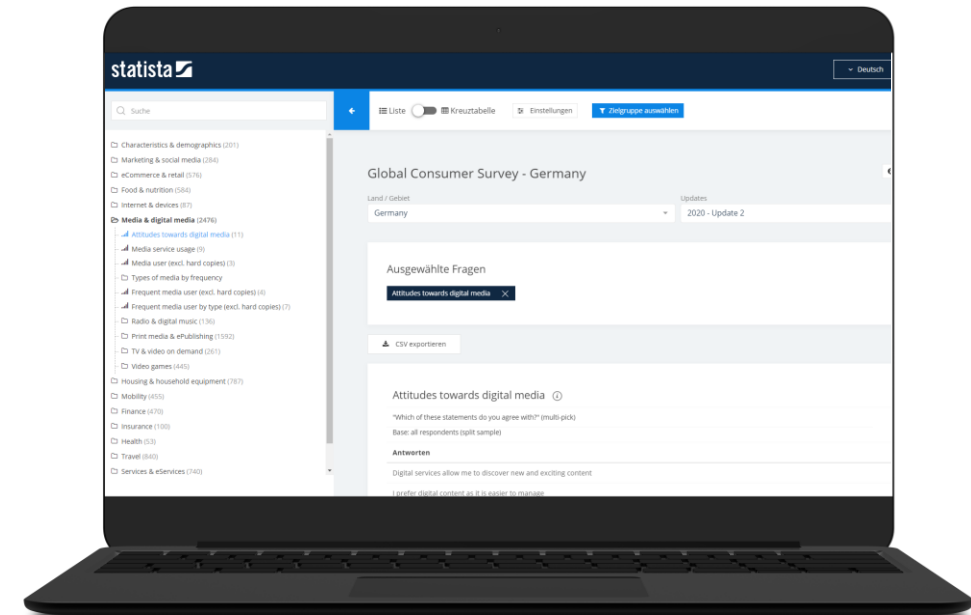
statista

Deutsch

Suche

Characteristics & demographics (201)
Marketing & social media (284)
eCommerce & retail (576)
Food & nutrition (584)
Internet & devices (87)
Media & digital media (2476)
Attitudes towards digital media (11)
Media service usage (9)
Media user (excl. hard copies) (3)
Types of media by frequency
Frequent media user (excl. hard copies) (4)
Frequent media user by type (excl. hard copies) (7)
Radio & digital music (136)
Print media & ePublishing (1592)
TV & video on demand (261)
Video games (445)
Housing & household equipment (787)
Mobility (455)
Finance (470)
Insurance (100)
Health (53)
Travel (840)
Services & eServices (740)

Liste Kreuztabelle Einstellungen Zielgruppe auswählen

Global Consumer Survey - Germany

Land / Gebiet
Germany

Updates
2020 - Update 2

Ausgewählte Fragen

Attitudes towards digital media

CSV exportieren

Attitudes towards digital media

"Which of these statements do you agree with?" (multi-pick)

Base: all respondents (split sample)

Antworten

Digital services allow me to discover new and exciting content

I prefer digital content as it is easier to manage